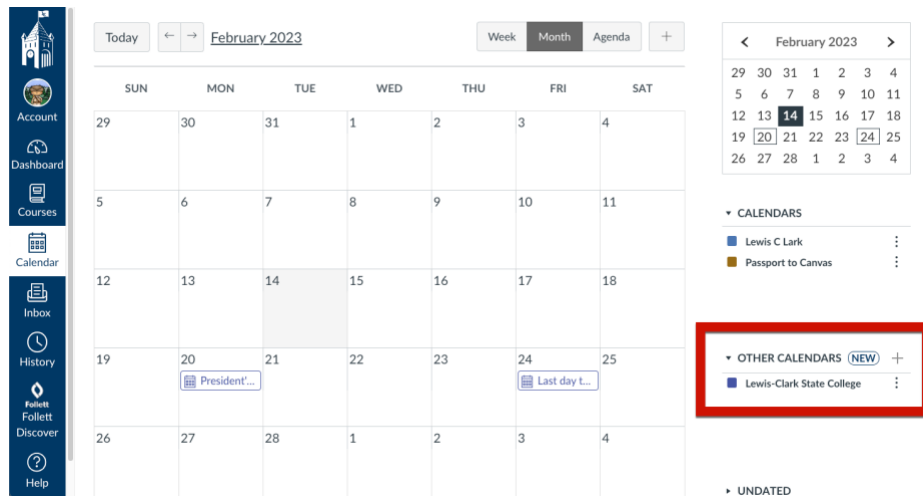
Account
Dashboard
Courses
Calendar
Inbox
History
Follett
Follett Discover
Help

Today ← → February 2023

Week Month Agenda +

| SUN | MON | TUE | WED | THU | FRI | SAT |
|---|---|---|---|---|---|---|
| 29 | 30 | 31 | 1 | 2 | 3 | 4 |
| 5 | 6 | 7 | 8 | 9 | 10 | 11 |
| 12 | 13 | 14 | 15 | 16 | 17 | 18 |
| 19 | 20 President'... | 21 | 22 | 23 | 24 Last day t... | 25 |
| 26 | 27 | 28 | 1 | 2 | 3 | 4 |

‹ February 2023 ›

| | | | | | | |
|---|---|---|---|---|---|---|
| 29 | 30 | 31 | 1 | 2 | 3 | 4 |
| 5 | 6 | 7 | 8 | 9 | 10 | 11 |
| 12 | 13 | 14 | 15 | 16 | 17 | 18 |
| 19 | 20 | 21 | 22 | 23 | 24 | 25 |
| 26 | 27 | 28 | 1 | 2 | 3 | 4 |

▾ CALENDARS
Lewis C Lark
Passport to Canvas

▾ OTHER CALENDARS NEW +
Lewis-Clark State College

▸ UNDATED